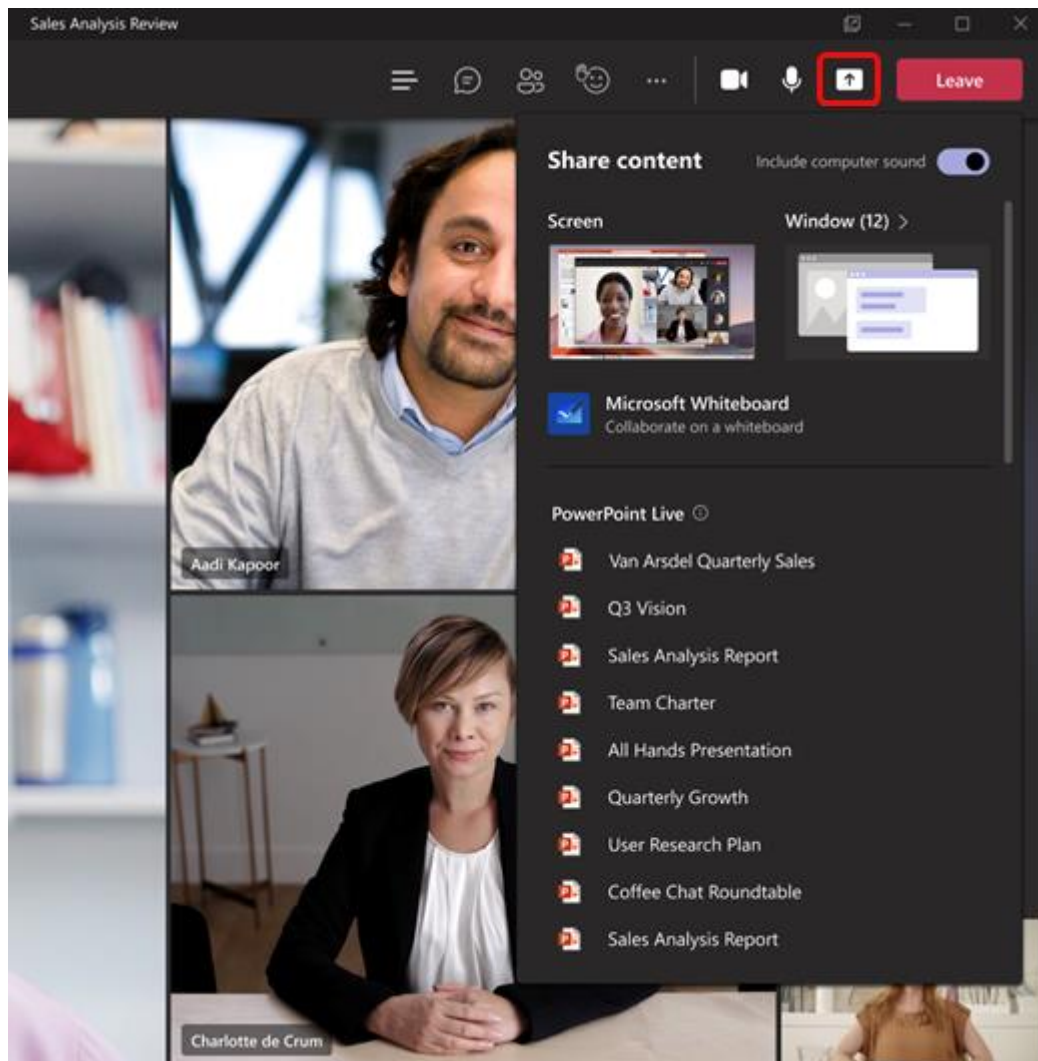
Sales Analysis Review

Leave

Share content

Include computer sound

Screen

Window (12) >

Microsoft Whiteboard
Collaborate on a whiteboard

PowerPoint Live

Van Arsdel Quarterly Sales
Q3 Vision
Sales Analysis Report
Team Charter
All Hands Presentation
Quarterly Growth
User Research Plan
Coffee Chat Roundtable
Sales Analysis Report

Aadi Kapoor

Charlotte de Crum